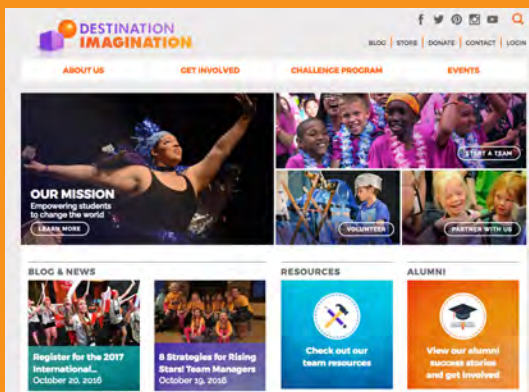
DESTINATION IMAGINATION

BLOG | STORE | DONATE | CONTACT | LOGIN

ABOUT US
GET INVOLVED
CHALLENGE PROGRAM
EVENTS

OUR MISSION
Empowering students to change the world
LEARN MORE

START A TEAM
VOLUNTEER
PARTNER WITH US

BLOG & NEWS

Register for the 2017 International...
October 20, 2016

8 Strategies for Rising Stars! Team Managers
October 19, 2016

RESOURCES
Check out our team resources

ALUMNI
View our alumni success stories and get involved